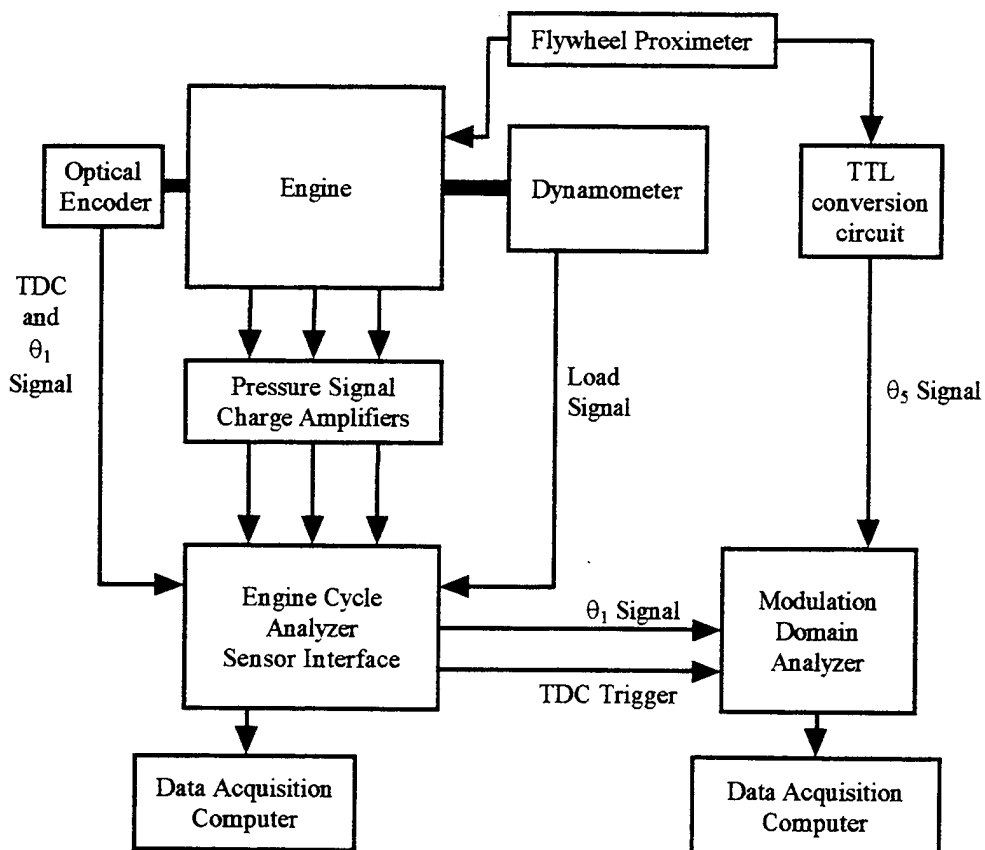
Flywheel Proximeter

Optical Encoder

Engine

Dynamometer

TTL conversion circuit

TDC and $\theta_1$ Signal

Pressure Signal Charge Amplifiers

Load Signal

$\theta_5$ Signal

Engine Cycle Analyzer Sensor Interface

$\theta_1$ Signal

TDC Trigger

Modulation Domain Analyzer

Data Acquisition Computer

Data Acquisition Computer